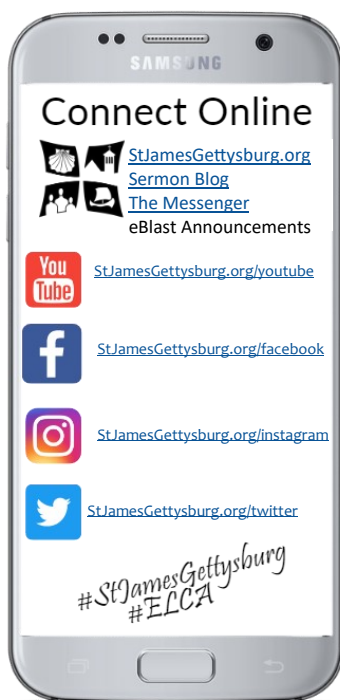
SAMSUNG

Connect Online

StJamesGettysburg.org
Sermon Blog
The Messenger
eBlast Announcements

You Tube
StJamesGettysburg.org/youtube

f
StJamesGettysburg.org/facebook

StJamesGettysburg.org/instagram

StJamesGettysburg.org/twitter

#StJamesGettysburg
#ELCA